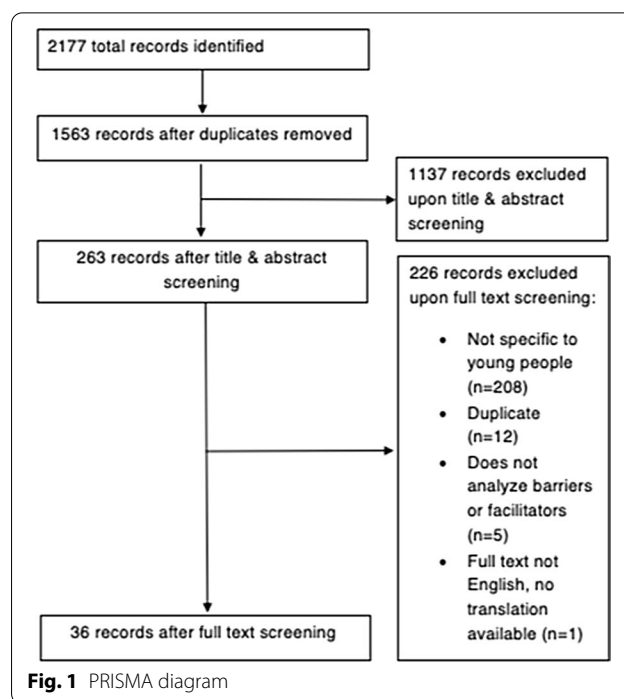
2177 total records identified

1563 records after duplicates removed

1137 records excluded upon title & abstract screening

263 records after title & abstract screening

226 records excluded upon full text screening:

- Not specific to young people (n=208)
- Duplicate (n=12)
- Does not analyze barriers or facilitators (n=5)
- Full text not English, no translation available (n=1)

36 records after full text screening

**Fig. 1** PRISMA diagram